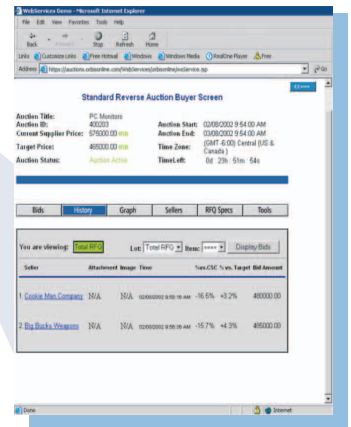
WebServices Demo - Microsoft Internet Explorer

File Edit View Favorites Tools Help

Back Forward Stop Refresh Home

Links Customize Links Free Hotmail Windows Windows Media RealOne Player Free

Address https://auctions.ordisonline.com/WebServices/ordisonline/xxxService.jsp

Go

Standard Reverse Auction Buyer Screen

Auction Title: PC Monitors
Auction ID: 400203
Current Supplier Price: 575000.00 USD
Target Price: 465000.00 USD
Auction Status: Auction Active

Auction Start: 02/08/2002 9:54:00 AM
Auction End: 03/08/2002 9:54:00 AM
Time Zone: (GMT-6:00) Central (US & Canada)
Time Left: 0d : 23h : 51m : 54s

| Bids | History | Graph | Sellers | RFQ Specs | Tools |
|---|---|---|---|---|---|

You are viewing: Total RFQ Lot: Total RFQ Item: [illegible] Display Bids

| Seller | Attachment | Image | Time | %vs.CSC | % vs. Target | Bid Amount |
|---|---|---|---|---|---|---|
| 1. Cookie Man Company | N/A | N/A | 02/08/2002 9:55:19 AM | -16.5% | +3.2% | 480000.00 |
| 2. Big Bucks Weapons | N/A | N/A | 02/08/2002 9:55:06 AM | -16.7% | +4.3% | 485000.00 |

Done Internet